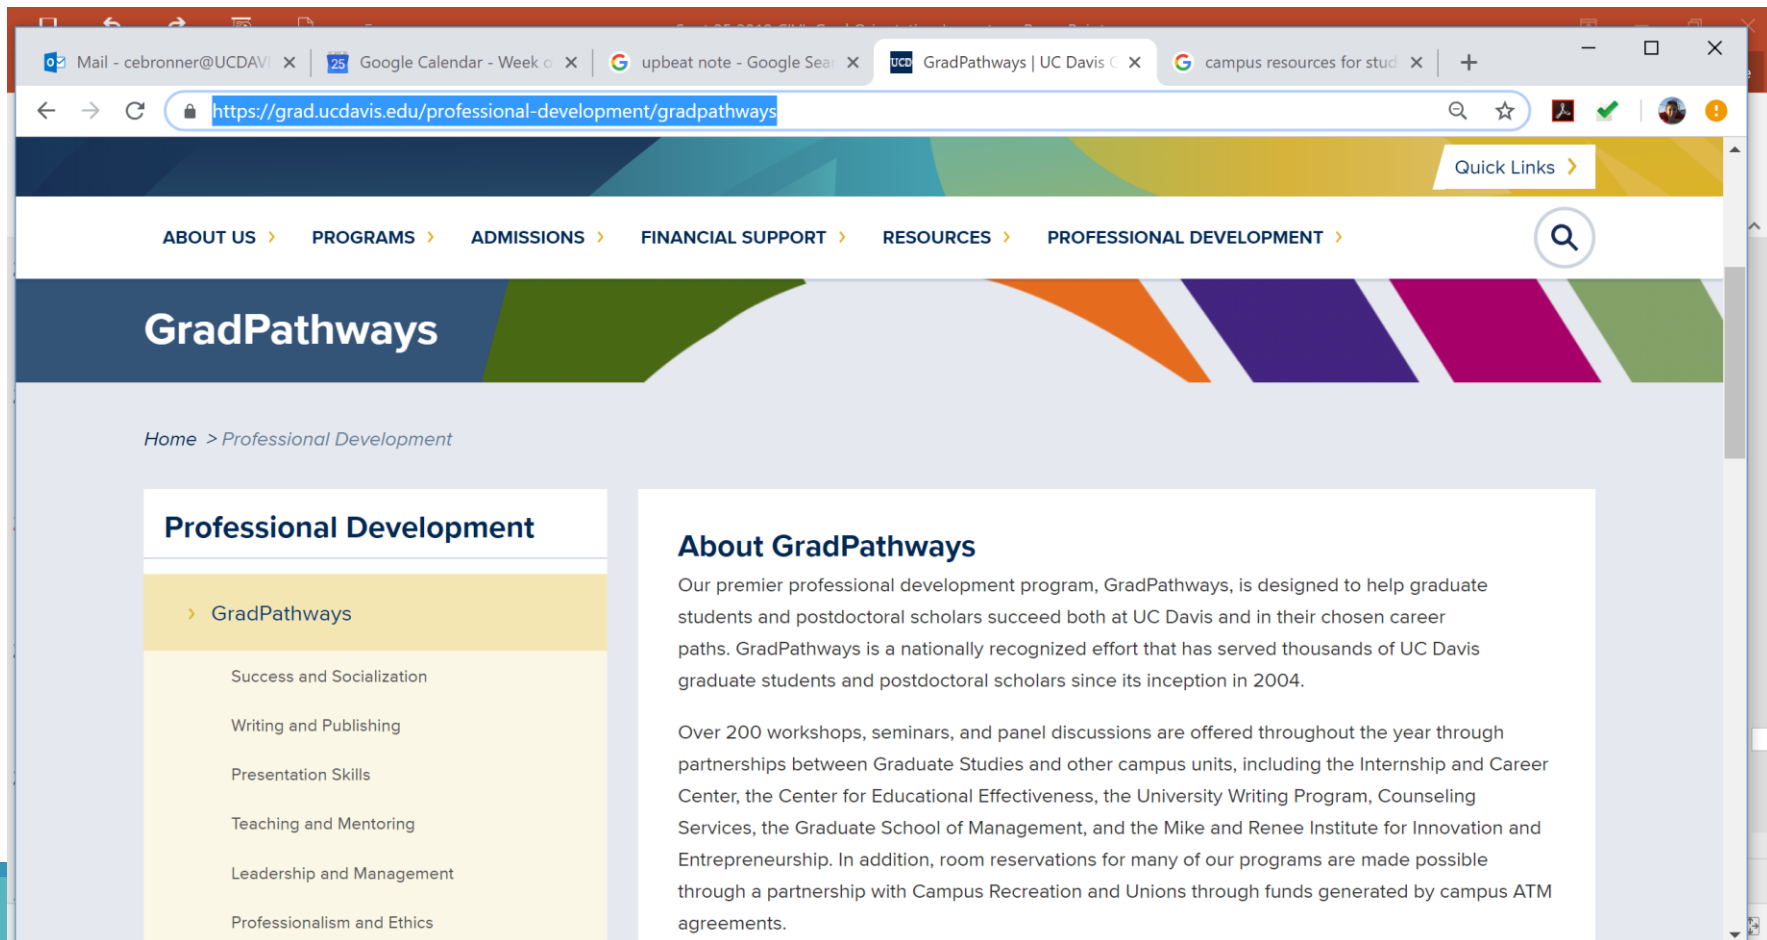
Mail - cebronner@UCDAV ×
Google Calendar - Week o ×
upbeat note - Google Sear ×
GradPathways | UC Davis ×
campus resources for stud ×
+

https://grad.ucdavis.edu/professional-development/gradpathways

Quick Links ›

ABOUT US › PROGRAMS › ADMISSIONS › FINANCIAL SUPPORT › RESOURCES › PROFESSIONAL DEVELOPMENT ›

GradPathways

Home > Professional Development

Professional Development

› GradPathways

Success and Socialization

Writing and Publishing

Presentation Skills

Teaching and Mentoring

Leadership and Management

Professionalism and Ethics

About GradPathways

Our premier professional development program, GradPathways, is designed to help graduate students and postdoctoral scholars succeed both at UC Davis and in their chosen career paths. GradPathways is a nationally recognized effort that has served thousands of UC Davis graduate students and postdoctoral scholars since its inception in 2004.

Over 200 workshops, seminars, and panel discussions are offered throughout the year through partnerships between Graduate Studies and other campus units, including the Internship and Career Center, the Center for Educational Effectiveness, the University Writing Program, Counseling Services, the Graduate School of Management, and the Mike and Renee Institute for Innovation and Entrepreneurship. In addition, room reservations for many of our programs are made possible through a partnership with Campus Recreation and Unions through funds generated by campus ATM agreements.